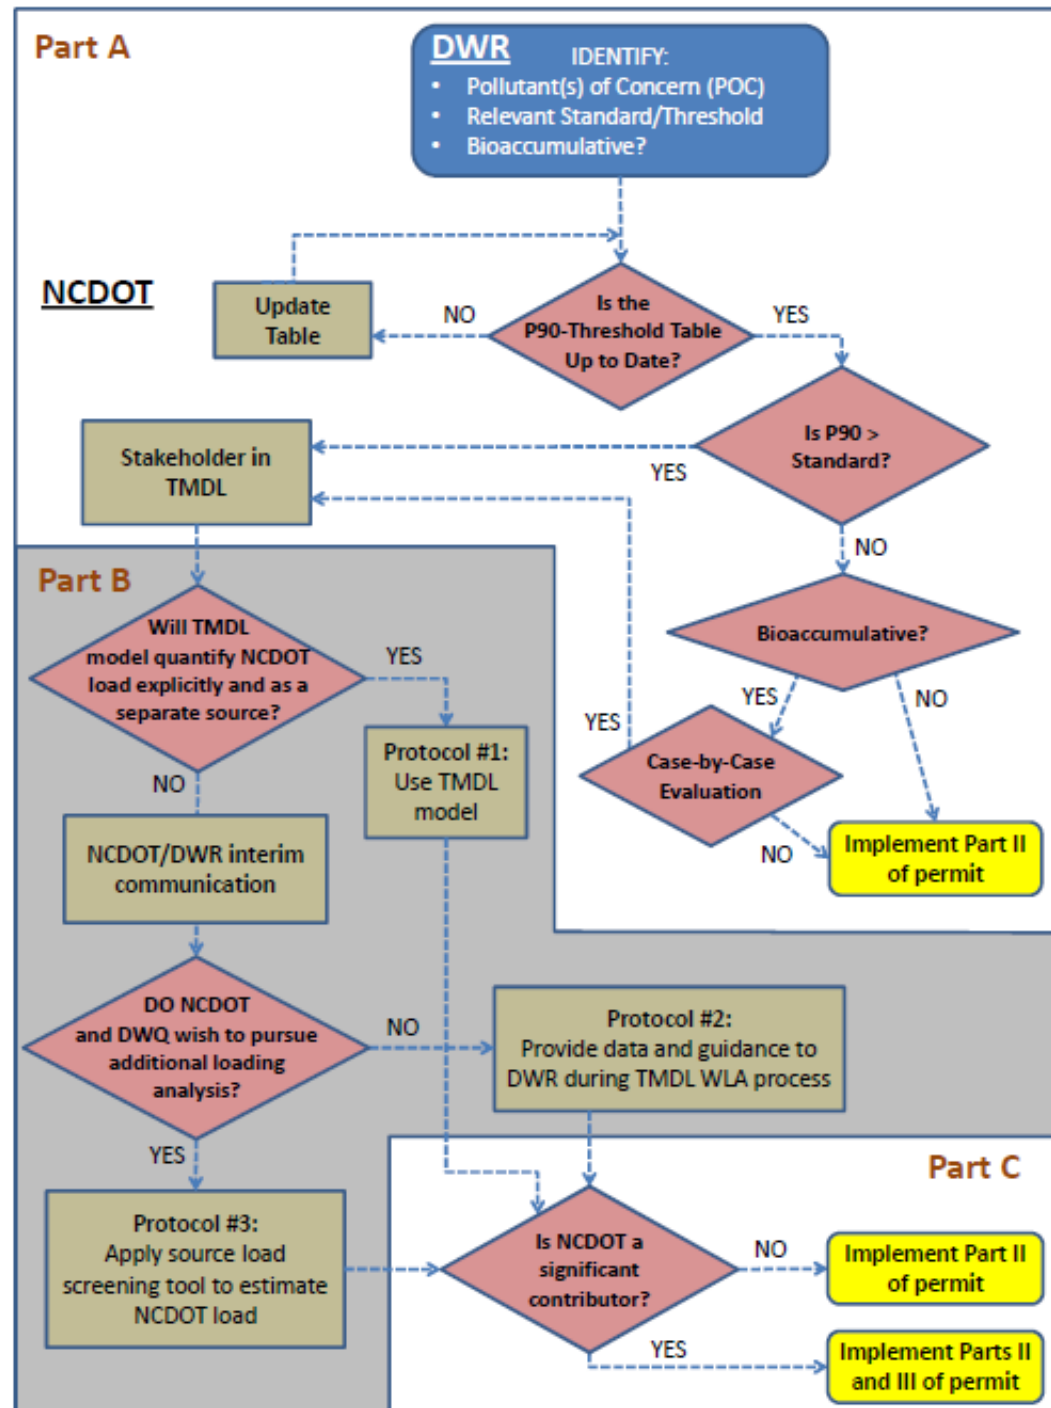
Part A

DWR IDENTIFY:
- Pollutant(s) of Concern (POC)
- Relevant Standard/Threshold
- Bioaccumulative?

NCDOT

Update Table

NO

Is the P90-Threshold Table Up to Date?

YES

Stakeholder in TMDL

YES

Is P90 > Standard?

NO

Part B

Bioaccumulative?

Will TMDL model quantify NCDOT load explicitly and as a separate source?

YES

YES

NO

YES

Protocol #1: Use TMDL model

Case-by-Case Evaluation

NO

NO

Implement Part II of permit

NCDOT/DWR interim communication

DO NCDOT and DWQ wish to pursue additional loading analysis?

NO

Protocol #2: Provide data and guidance to DWR during TMDL WLA process

YES

Part C

Protocol #3: Apply source load screening tool to estimate NCDOT load

Is NCDOT a significant contributor?

NO

Implement Part II of permit

YES

Implement Parts II and III of permit